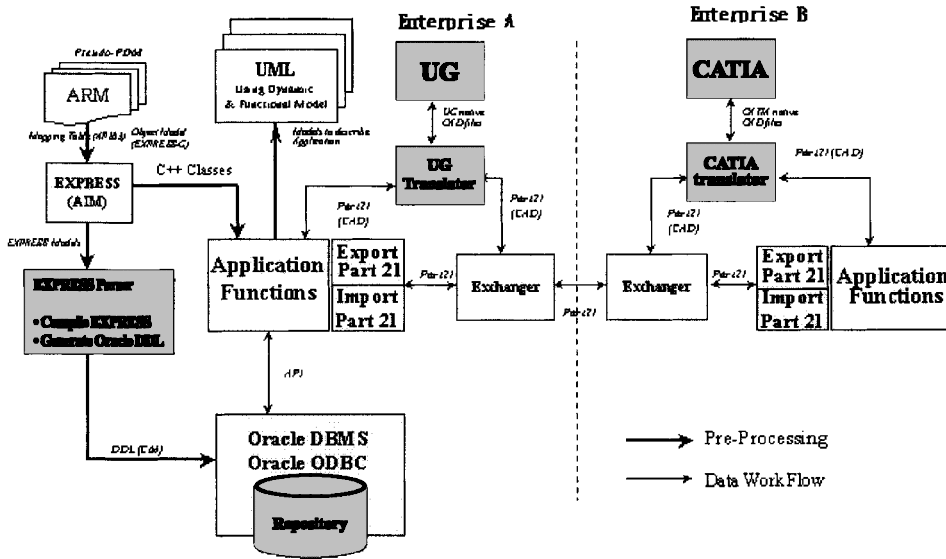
Enterprise A

Enterprise B

Pseudo-PDM

ARM

Mapping Table (AIM IS) Object Model (EXPRESS-G)

UML Using Dynamic & Functional Model

Models to describe Application

UG

UG native CAD files

UG Translator

CATIA

CATIA native CAD files

CATIA translator

Part 21 (CAD)

EXPRESS (AIM)

C++ Classes

EXPRESS Models

EXPRESS Parser

• Compile EXPRESS
• Generate Oracle DDL

Part 21 (CAD)

Part 21 (CAD)

Application Functions

Export Part 21

Import Part 21

Part 21

Exchanger

Part 21

Exchanger

Part 21

Part 21 (CAD)

Export Part 21

Import Part 21

Application Functions

API

DDL (Edit)

Oracle DBMS
Oracle ODBC

Repository

Pre-Processing

Data WorkFlow